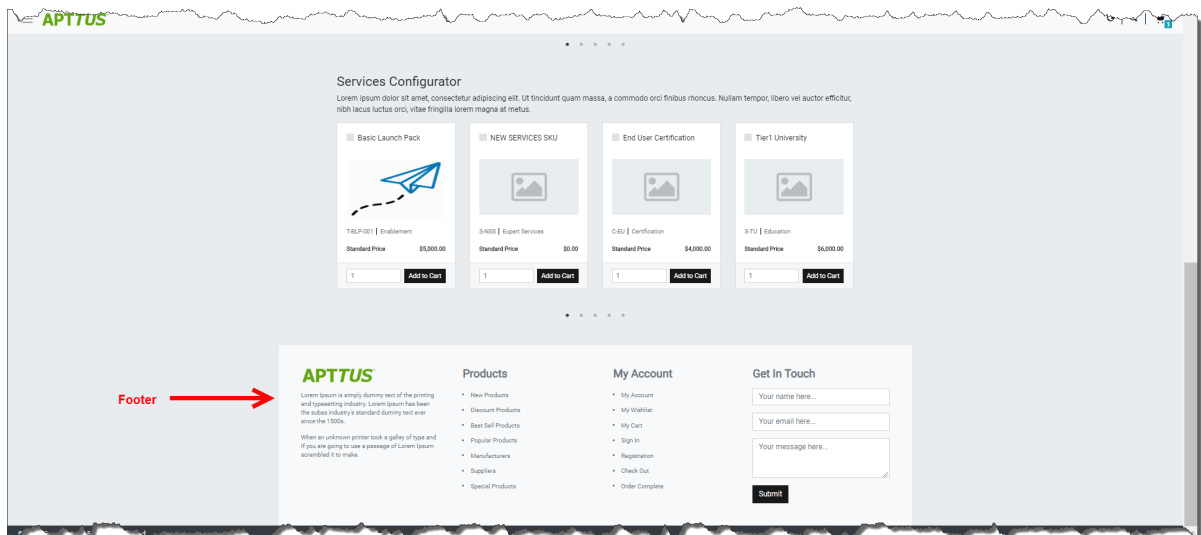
APTTUS

Services Configurator

Lorem ipsum dolor sit amet, consectetur adipiscing elit. Ut tincidunt quam massa, a commodo orci finibus rhoncus. Nullam tempor, libero vel auctor efficitur, nibh lacus luctus orci, vitae fringilla lorem magna at metus.

Basic Launch Pack
T-BLP-001 | Enablement
Standard Price $5,000.00
1 Add to Cart

NEW SERVICES SKU
S-NSS | Expert Services
Standard Price $0.00
1 Add to Cart

End User Certification
C-EU | Certification
Standard Price $4,000.00
1 Add to Cart

Tier1 University
S-TU | Education
Standard Price $6,000.00
1 Add to Cart

Footer

APTTUS

Lorem Ipsum is simply dummy text of the printing and typesetting industry. Lorem Ipsum has been the subas industry's standard dummy text ever since the 1500s.

When an unknown printer took a galley of type and If you are going to use a passage of Lorem Ipsum scrambled it to make.

Products
New Products
Discount Products
Best Sell Products
Popular Products
Manufacturers
Suppliers
Special Products

My Account
My Account
My Wishlist
My Cart
Sign In
Registration
Check Out
Order Complete

Get In Touch
Your name here...
Your email here...
Your message here...
Submit